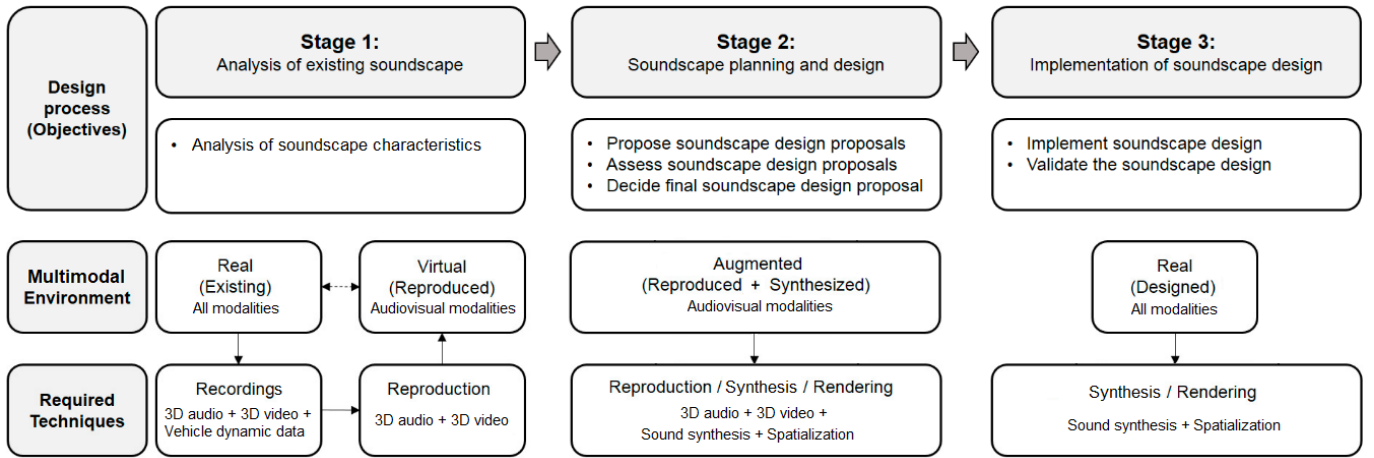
Design process (Objectives)

Stage 1:
Analysis of existing soundscape

• Analysis of soundscape characteristics

Stage 2:
Soundscape planning and design

• Propose soundscape design proposals
• Assess soundscape design proposals
• Decide final soundscape design proposal

Stage 3:
Implementation of soundscape design

• Implement soundscape design
• Validate the soundscape design

Multimodal Environment

Real
(Existing)
All modalities

Virtual
(Reproduced)
Audiovisual modalities

Augmented
(Reproduced + Synthesized)
Audiovisual modalities

Real
(Designed)
All modalities

Required Techniques

Recordings
3D audio + 3D video + Vehicle dynamic data

Reproduction
3D audio + 3D video

Reproduction / Synthesis / Rendering
3D audio + 3D video +
Sound synthesis + Spatialization

Synthesis / Rendering
Sound synthesis + Spatialization